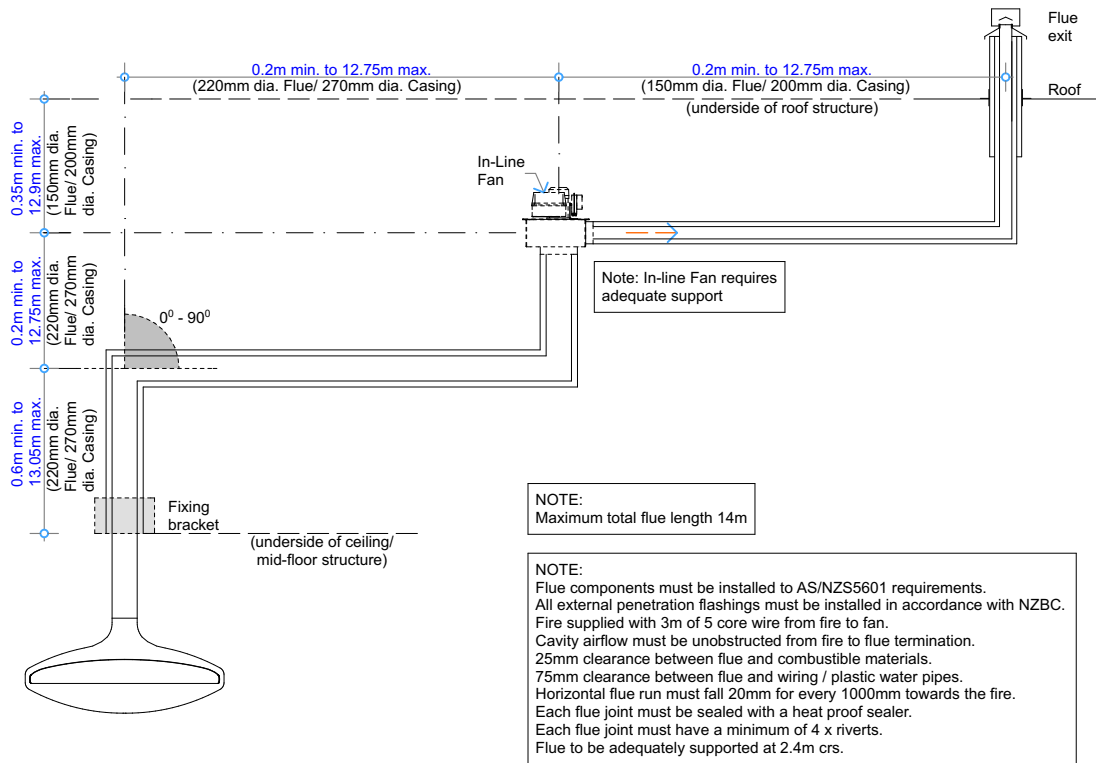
Flue exit

0.2m min. to 12.75m max.
(220mm dia. Flue/ 270mm dia. Casing)

0.2m min. to 12.75m max.
(150mm dia. Flue/ 200mm dia. Casing)
(underside of roof structure)

Roof

0.35m min. to 12.9m max.
(150mm dia. Flue/ 200mm dia. Casing)

In-Line Fan

0.2m min. to 12.75m max.
(220mm dia. Flue/ 270mm dia. Casing)

Note: In-line Fan requires adequate support

$0^0$ - $90^0$

0.6m min. to 13.05m max.
(220mm dia. Flue/ 270mm dia. Casing)

Fixing bracket

(underside of ceiling/ mid-floor structure)

NOTE:
Maximum total flue length 14m

NOTE:
Flue components must be installed to AS/NZS5601 requirements.
All external penetration flashings must be installed in accordance with NZBC.
Fire supplied with 3m of 5 core wire from fire to fan.
Cavity airflow must be unobstructed from fire to flue termination.
25mm clearance between flue and combustible materials.
75mm clearance between flue and wiring / plastic water pipes.
Horizontal flue run must fall 20mm for every 1000mm towards the fire.
Each flue joint must be sealed with a heat proof sealer.
Each flue joint must have a minimum of 4 x riverts.
Flue to be adequately supported at 2.4m crs.